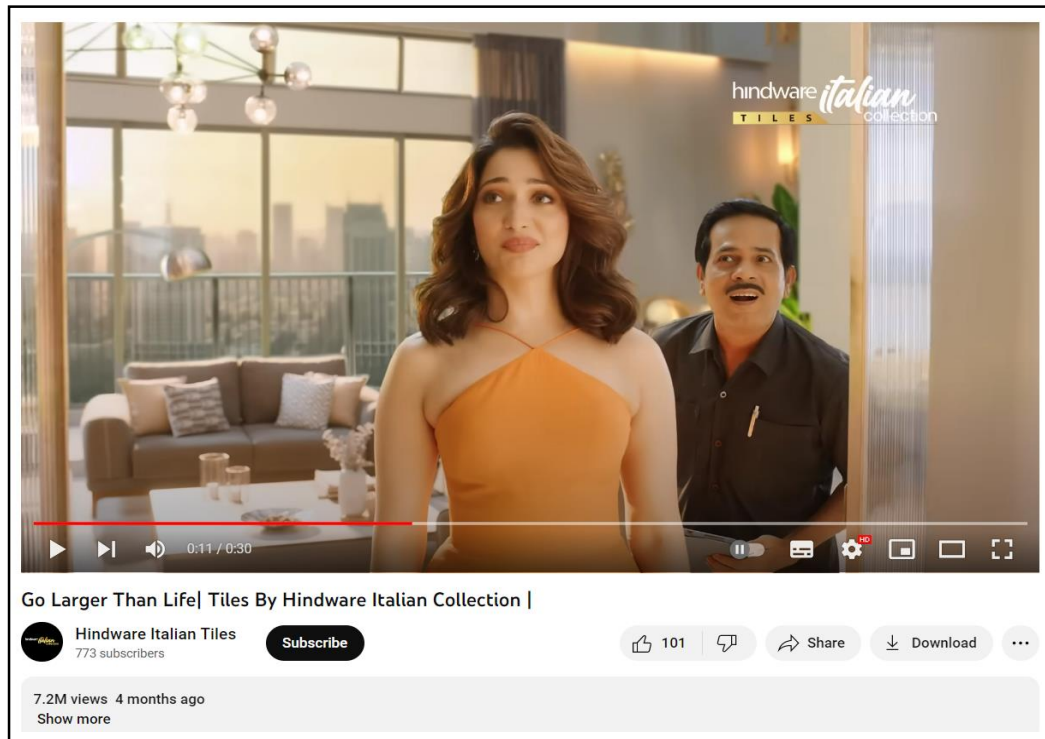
hindware italian
TILES
collection

0:11 / 0:30

HD

Go Larger Than Life| Tiles By Hindware Italian Collection |

Hindware Italian Tiles
773 subscribers

Subscribe

101

Share

Download

...

7.2M views 4 months ago
Show more